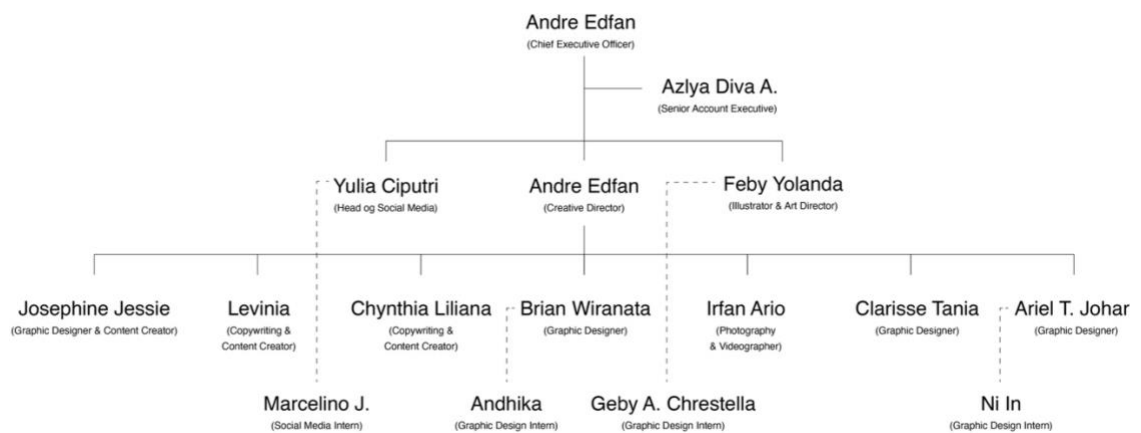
Andre Edfan
(Chief Executive Officer)

Azlya Diva A.
(Senior Account Executive)

Yulia Ciputri
(Head og Social Media)

Andre Edfan
(Creative Director)

Feby Yolanda
(Illustrator & Art Director)

Josephine Jessie
(Graphic Designer & Content Creator)

Levinia
(Copywriting & Content Creator)

Chynthia Liliana
(Copywriting & Content Creator)

Brian Wiranata
(Graphic Designer)

Irfan Ario
(Photography & Videographer)

Clarisse Tania
(Graphic Designer)

Ariel T. Johar
(Graphic Designer)

Marcelino J.
(Social Media Intern)

Andhika
(Graphic Design Intern)

Geby A. Chrestella
(Graphic Design Intern)

Ni In
(Graphic Design Intern)